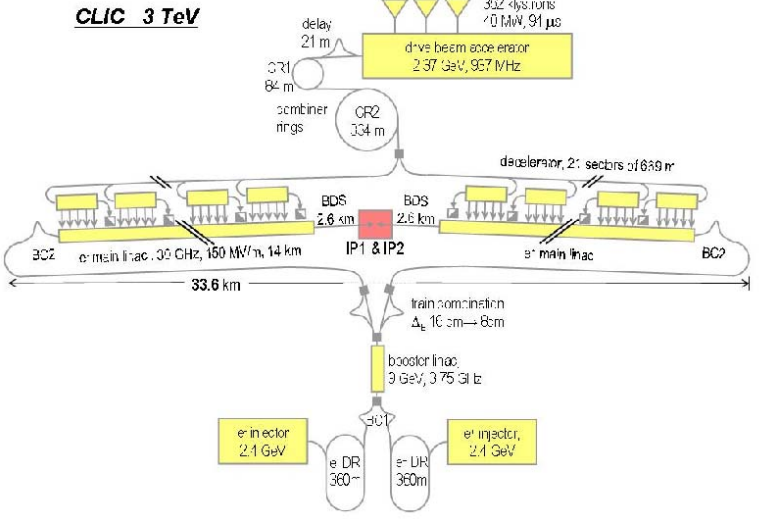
CLIC 3 TeV

352 klystrons
40 MW, 94 μs

delay
21 m

drive beam accelerator
2.37 GeV, 937 MHz

CR1
84 m

combiner
rings

CR2
334 m

decelerator, 21 sectors of 669 m

BDS
2.6 km

BDS
2.6 km

IP1 & IP2

BC2

e- main linac , 30 GHz, 150 MV/m, 14 km

e+ main linac

BC2

33.6 km

train combination
$\Delta_t$ 16 cm → 8cm

booster linac
9 GeV, 3.75 GHz

BC1

e- injector
2.4 GeV

e- DR
360m

e+ DR
360m

e+ injector,
2.4 GeV